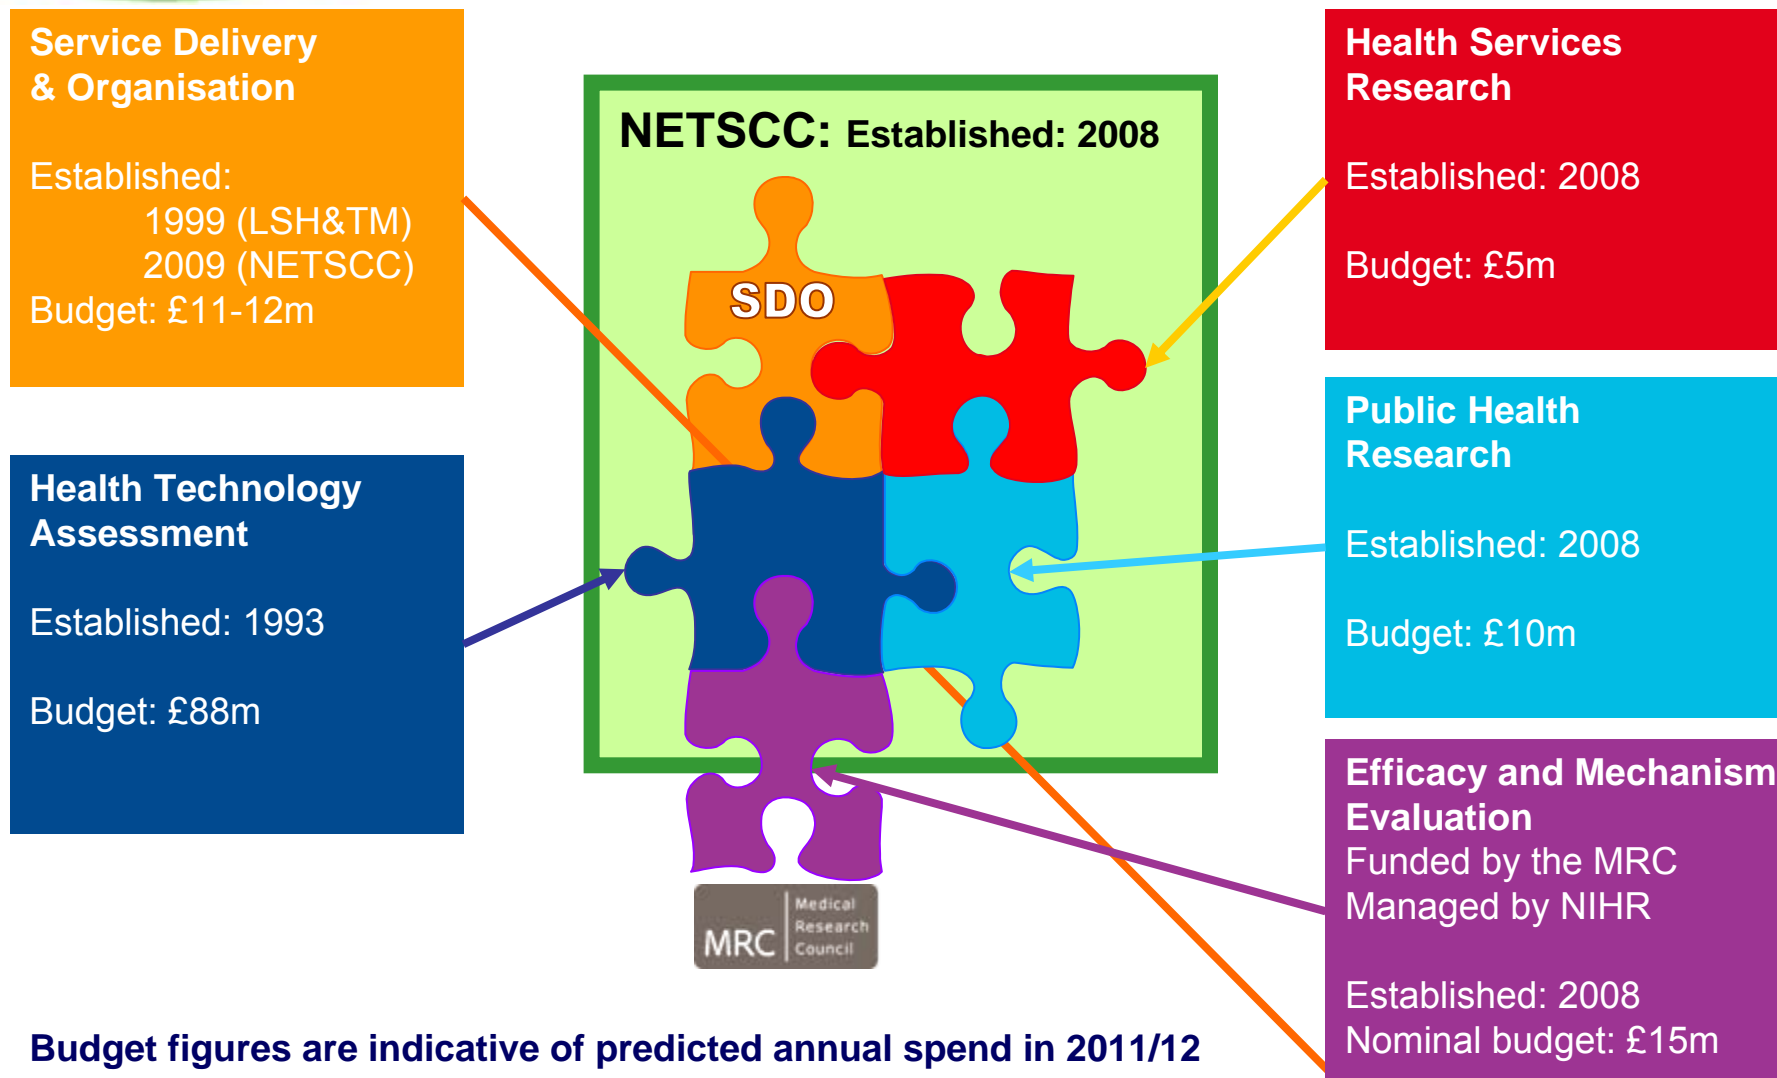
Service Delivery & Organisation

Established:
1999 (LSH&TM)
2009 (NETSCC)
Budget: £11-12m

NETSCC: Established: 2008

SDO

Health Services Research

Established: 2008

Budget: £5m

Health Technology Assessment

Established: 1993

Budget: £88m

Public Health Research

Established: 2008

Budget: £10m

Efficacy and Mechanism Evaluation
Funded by the MRC
Managed by NIHR

Established: 2008
Nominal budget: £15m

MRC Medical Research Council

Budget figures are indicative of predicted annual spend in 2011/12